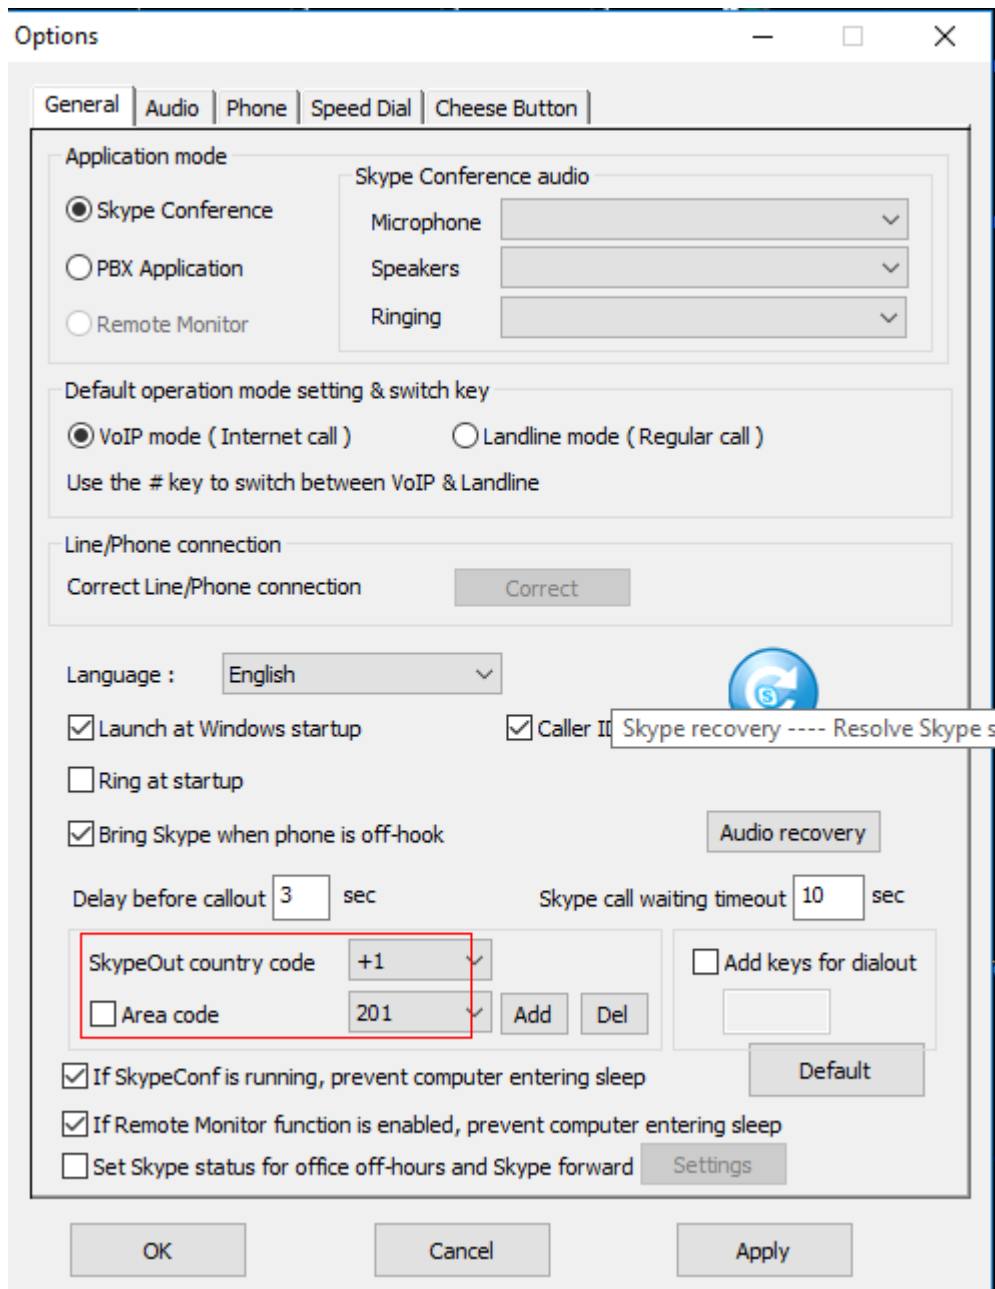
Options

General | Audio | Phone | Speed Dial | Cheese Button

Application mode

Skype Conference

PBX Application

Remote Monitor

Skype Conference audio

Microphone

Speakers

Ringing

Default operation mode setting & switch key

VoIP mode ( Internet call )

Landline mode ( Regular call )

Use the # key to switch between VoIP & Landline

Line/Phone connection

Correct Line/Phone connection

Correct

Language : English

Launch at Windows startup

Caller II

Skype recovery ---- Resolve Skype s

Ring at startup

Bring Skype when phone is off-hook

Audio recovery

Delay before callout 3 sec

Skype call waiting timeout 10 sec

SkypeOut country code +1

Area code 201

Add

Del

Add keys for dialout

Default

If SkypeConf is running, prevent computer entering sleep

If Remote Monitor function is enabled, prevent computer entering sleep

Set Skype status for office off-hours and Skype forward

Settings

OK

Cancel

Apply